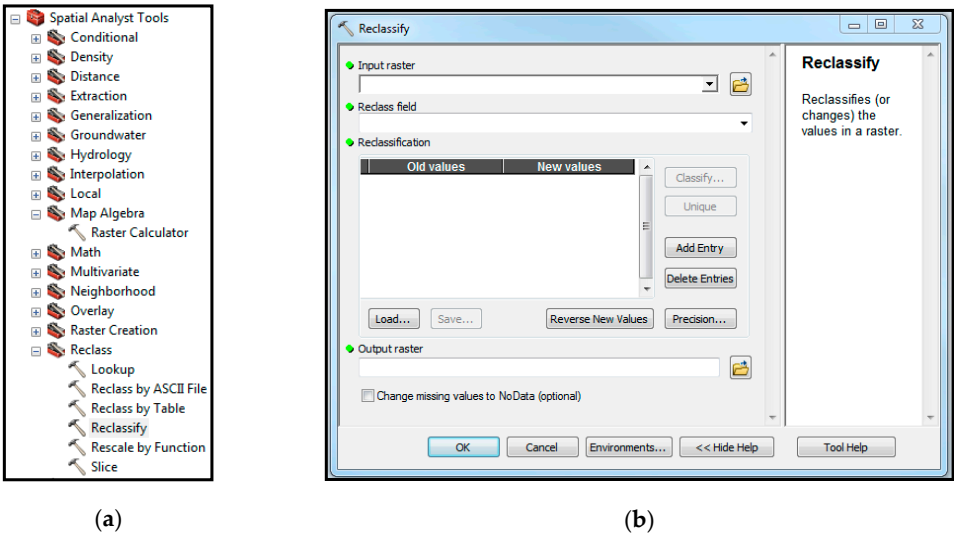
Spatial Analyst Tools
Conditional
Density
Distance
Extraction
Generalization
Groundwater
Hydrology
Interpolation
Local
Map Algebra
Raster Calculator
Math
Multivariate
Neighborhood
Overlay
Raster Creation
Reclass
Lookup
Reclass by ASCII File
Reclass by Table
Reclassify
Rescale by Function
Slice

(a)

Reclassify

Input raster

Reclass field

Reclassification

| Old values | New values |
|---|---|

Classify...
Unique
Add Entry
Delete Entries

Load...
Save...
Reverse New Values
Precision...

Output raster

Change missing values to NoData (optional)

OK
Cancel
Environments...
<< Hide Help
Tool Help

Reclassify

Reclassifies (or changes) the values in a raster.

(b)